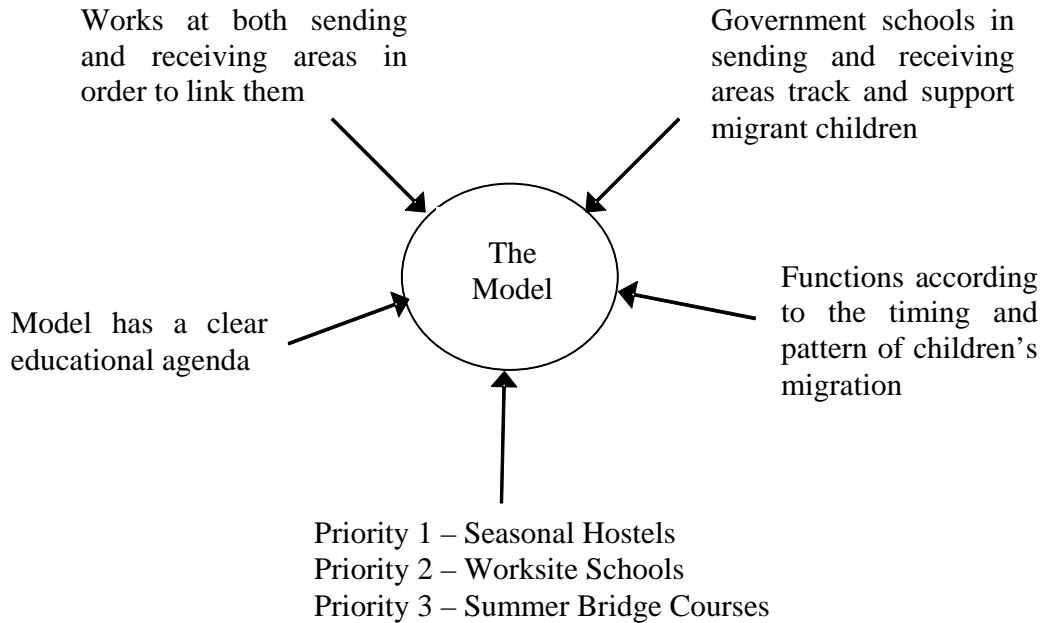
Works at both sending and receiving areas in order to link them

Government schools in sending and receiving areas track and support migrant children

The Model

Model has a clear educational agenda

Functions according to the timing and pattern of children's migration

Priority 1 – Seasonal Hostels
Priority 2 – Worksite Schools
Priority 3 – Summer Bridge Courses